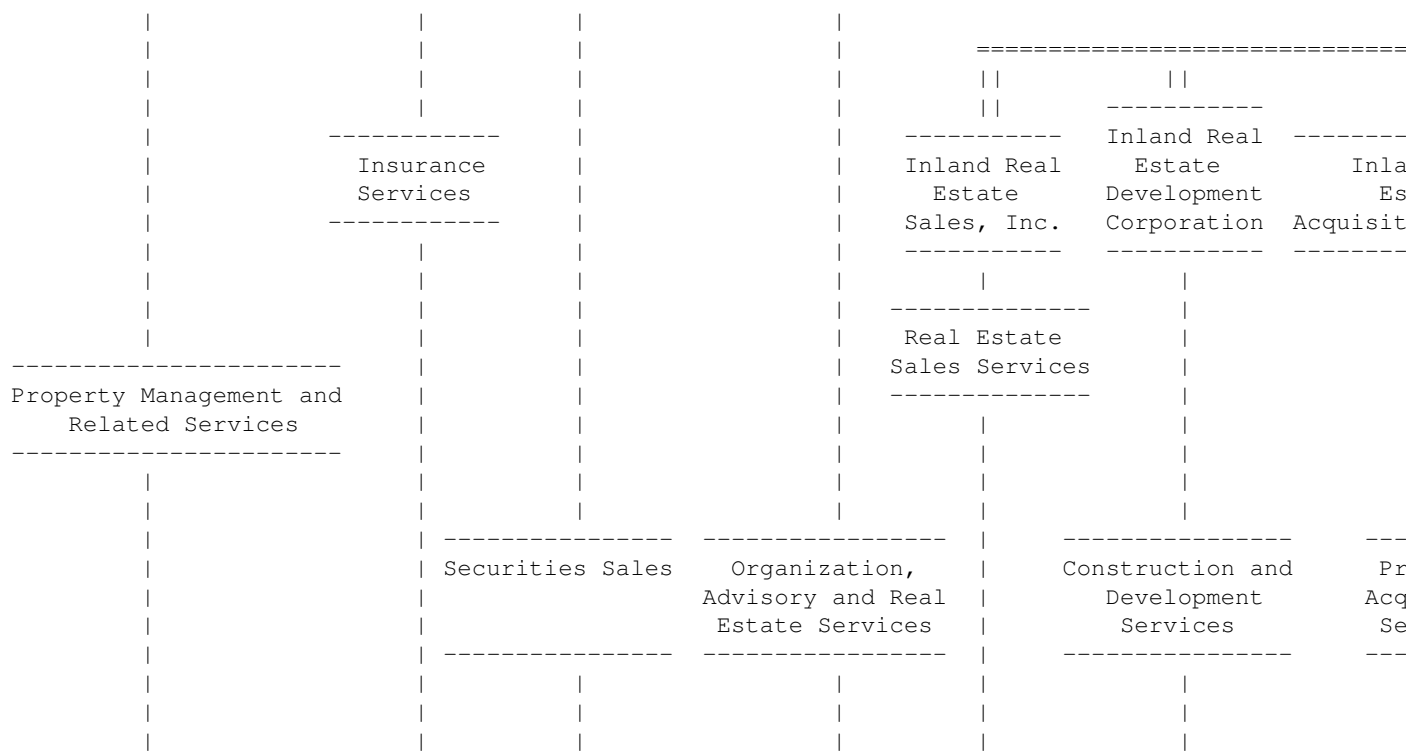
Insurance Services

Inland Real Estate Sales, Inc.

Inland Real Estate Development Corporation

Inla Es Acquisit

Real Estate Sales Services

Property Management and Related Services

Securities Sales

Organization, Advisory and Real Estate Services

Construction and Development Services

Pr Acq Se